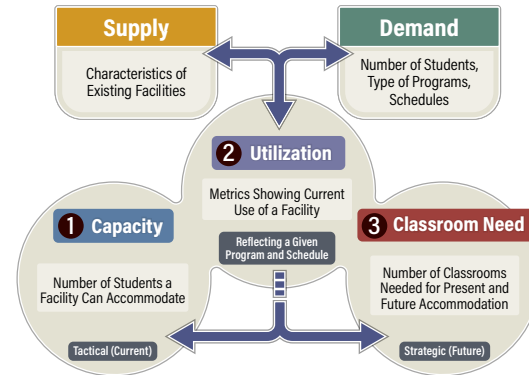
Supply

Characteristics of Existing Facilities

Demand

Number of Students, Type of Programs, Schedules

2 Utilization

Metrics Showing Current Use of a Facility

Reflecting a Given Program and Schedule

1 Capacity

Number of Students a Facility Can Accommodate

3 Classroom Need

Number of Classrooms Needed for Present and Future Accommodation

Tactical (Current)

Strategic (Future)